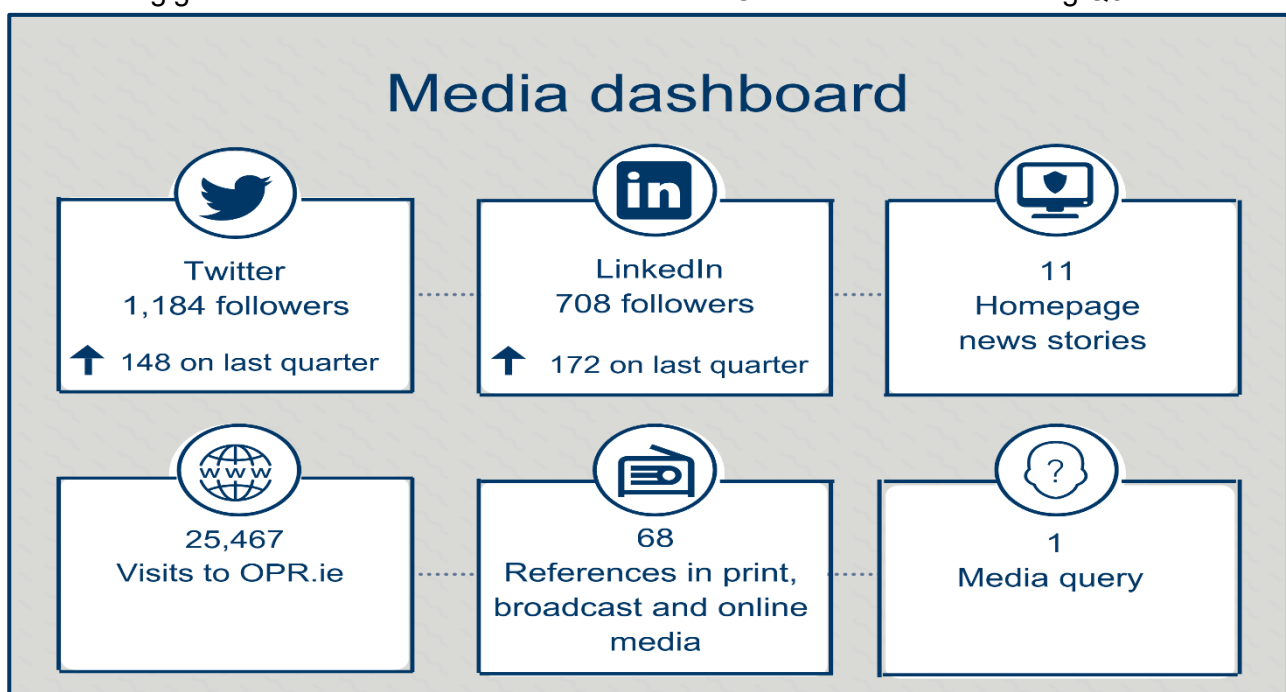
Media dashboard

Twitter
1,184 followers
148 on last quarter

LinkedIn
708 followers
172 on last quarter

11
Homepage news stories

WWW

25,467
Visits to OPR.ie

68
References in print, broadcast and online media

?

1
Media query